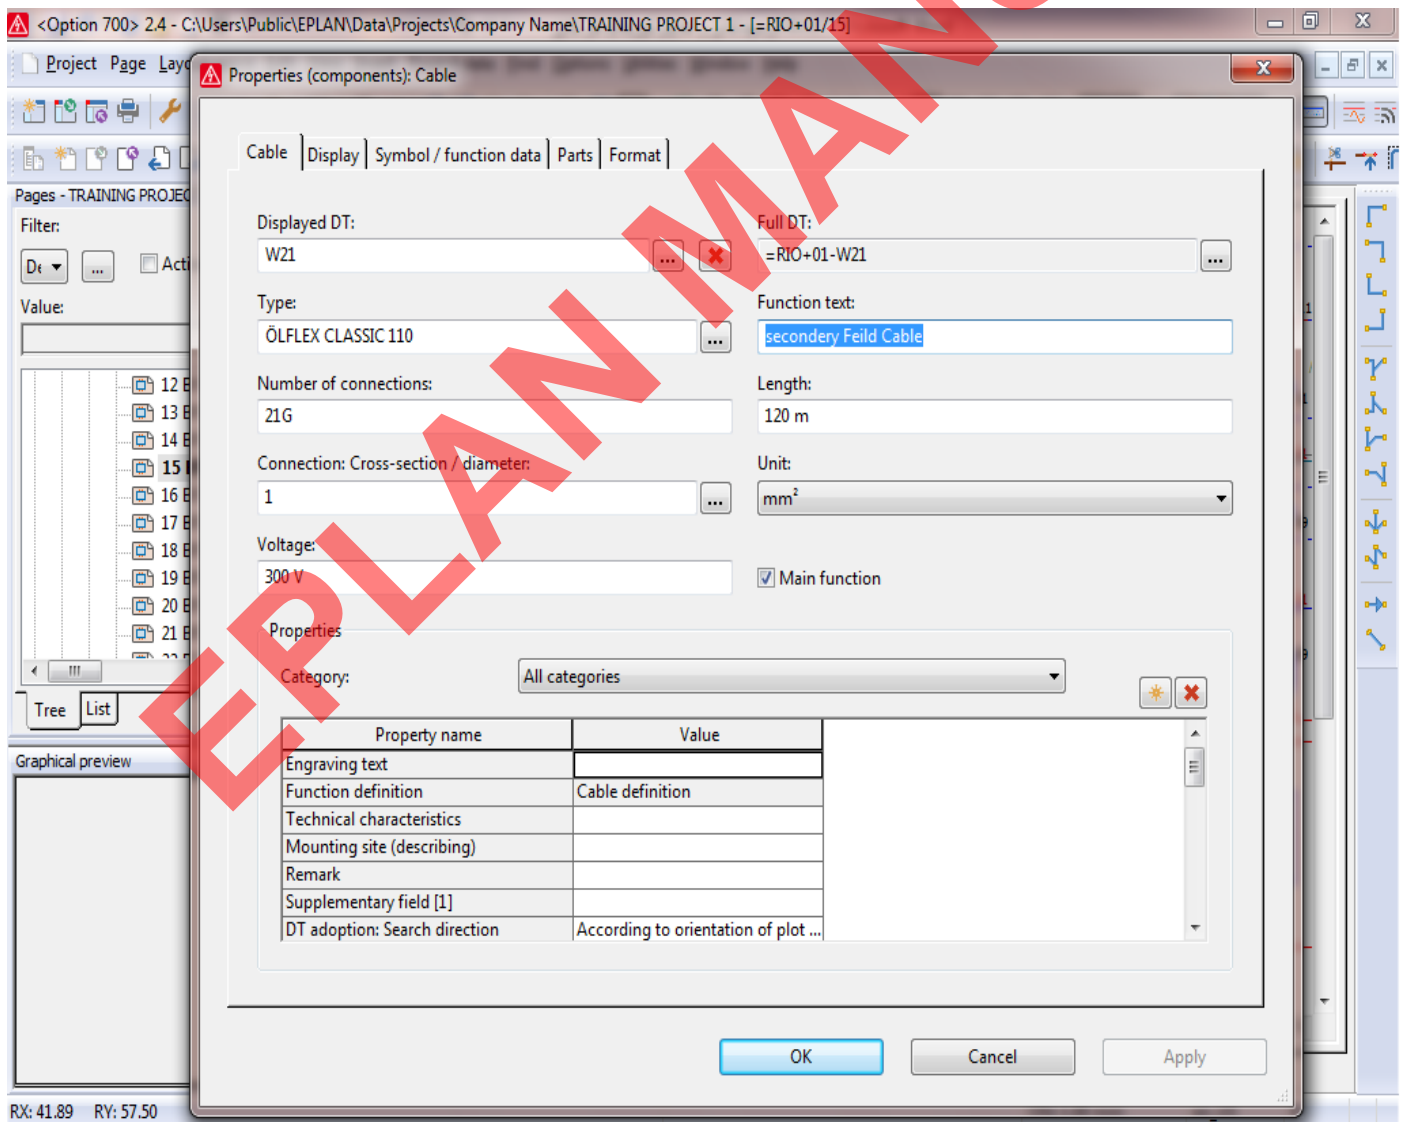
<Option 700> 2.4 - C:\Users\Public\EPLAN\Data\Projects\Company Name\TRAINING PROJECT 1 - [=RIO+01/15]

Project Page Layo

Pages - TRAINING PROJEC

Filter:

De

...

Acti

Value:

12 E
13 E
14 E
15 I
16 E
17 E
18 E
19 E
20 E
21 E

Tree
List

Graphical preview

RX: 41.89 RY: 57.50

Properties (components): Cable

Cable | Display | Symbol / function data | Parts | Format

Displayed DT:
W21
...

Full DT:
=RIO+01-W21
...

Type:
ÖLFLEX CLASSIC 110
...

Function text:
secondery Feild Cable

Number of connections:
21G

Length:
120 m

Connection: Cross-section / diameter:
1
...

Unit:
mm²

Voltage:
300 V

Main function

Properties

Category:
All categories

| Property name | Value |
|---|---|
| Engraving text | |
| Function definition | Cable definition |
| Technical characteristics | |
| Mounting site (describing) | |
| Remark | |
| Supplementary field [1] | |
| DT adoption: Search direction | According to orientation of plot ... |

OK
Cancel
Apply

EPLAN MAN